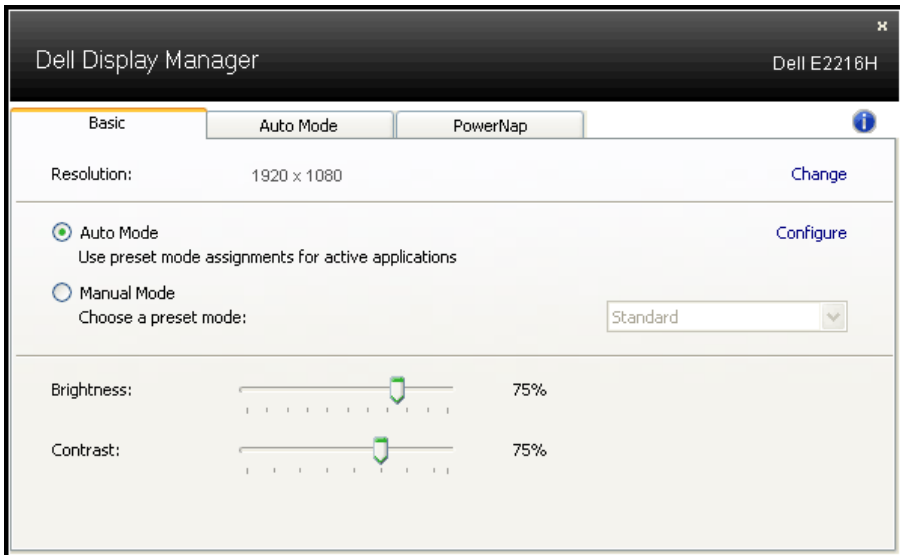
Dell Display Manager

Dell E2216H

×

Basic | Auto Mode | PowerNap

Resolution: 1920 x 1080 Change

Auto Mode
Use preset mode assignments for active applications

Configure

Manual Mode
Choose a preset mode:

Standard

Brightness: 75%

Contrast: 75%